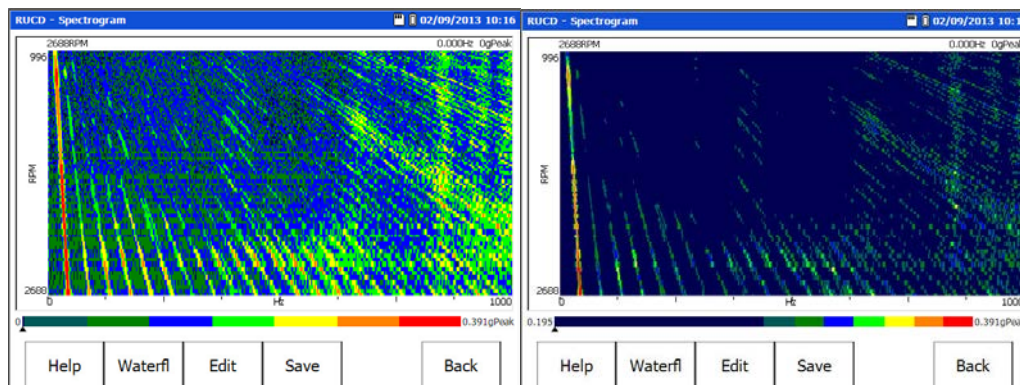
RUCD - Spectrogram
02/09/2013 10:16
2688RPM
0.000Hz 0gPeak
996
RPM
2688
0
Hz
1000
0
0.391gPeak
Help
Waterfl
Edit
Save
Back

RUCD - Spectrogram
02/09/2013 10:16
2688RPM
0.000Hz 0gPeak
996
RPM
2688
0
Hz
1000
0.195
0.391gPeak
Help
Waterfl
Edit
Save
Back